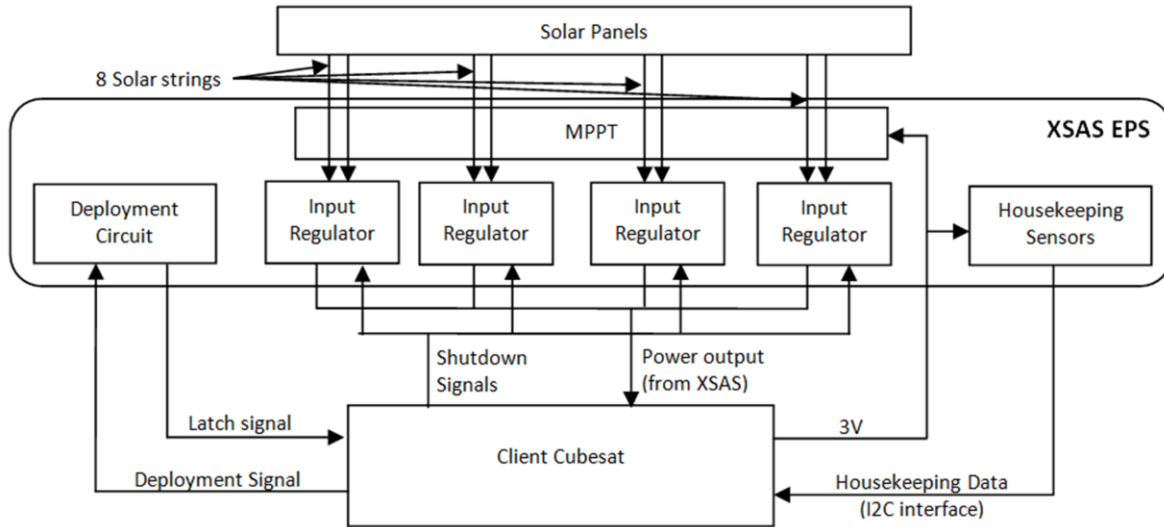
Solar Panels

8 Solar strings

MPPT

XSAS EPS

Deployment Circuit

Input Regulator

Input Regulator

Input Regulator

Input Regulator

Housekeeping Sensors

Shutdown Signals

Power output (from XSAS)

Latch signal

3V

Client Cubesat

Deployment Signal

Housekeeping Data (I2C interface)